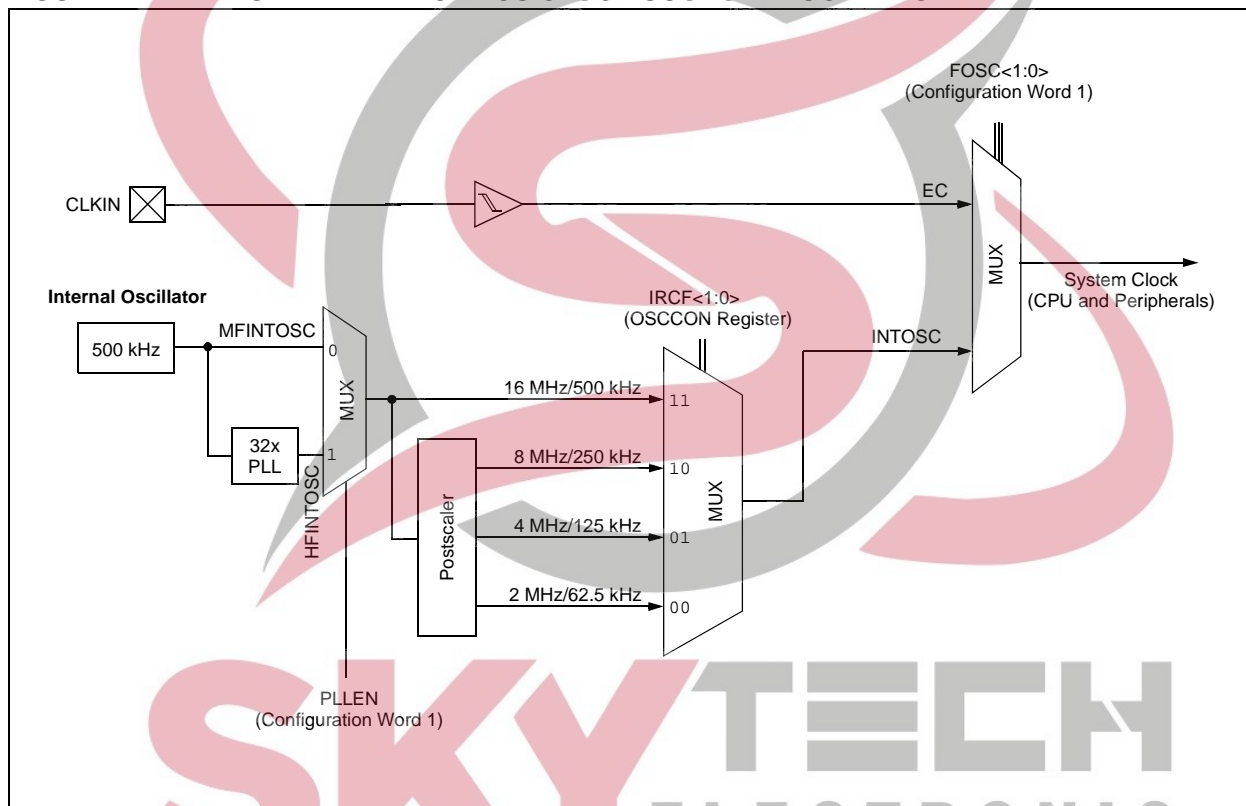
FOSC<1:0>
(Configuration Word 1)

CLKIN

EC

MUX

System Clock
(CPU and Peripherals)

Internal Oscillator

IRCF<1:0>
(OSCCON Register)

MFINTOSC

500 kHz

0

INTOSC

MUX

16 MHz/500 kHz

11

32x
PLL

1

8 MHz/250 kHz

10

HFINTOSC

Postscaler

MUX

4 MHz/125 kHz

01

2 MHz/62.5 kHz

00

PLLEN
(Configuration Word 1)

SKYTECH
ELECTRONIC